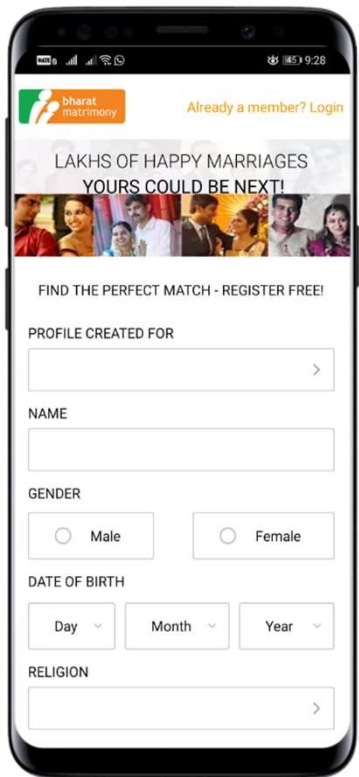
9:28

bharat matrimony

Already a member? Login

LAKHS OF HAPPY MARRIAGES
YOURS COULD BE NEXT!

FIND THE PERFECT MATCH - REGISTER FREE!

PROFILE CREATED FOR

NAME

GENDER

Male

Female

DATE OF BIRTH

Day

Month

Year

RELIGION